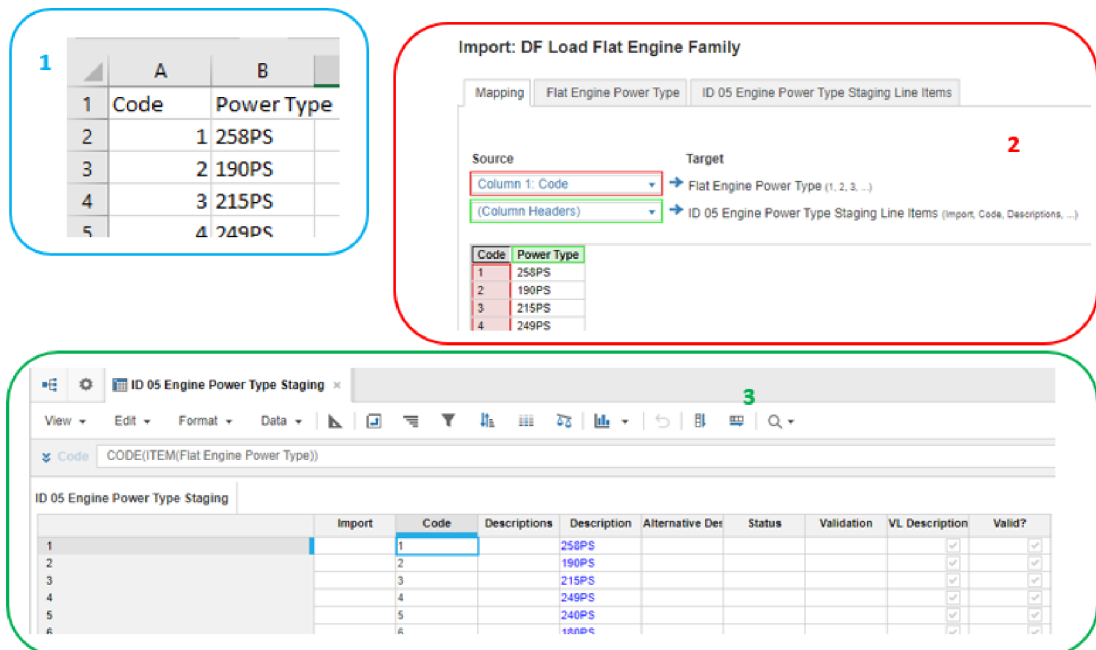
1

| | A | B |
|---|---|---|
| 1 | Code | Power Type |
| 2 | 1 | 258PS |
| 3 | 2 | 190PS |
| 4 | 3 | 215PS |
| 5 | 4 | 249PS |

Import: DF Load Flat Engine Family

Mapping | Flat Engine Power Type | ID 05 Engine Power Type Staging Line Items

2

Source
Target
Column 1: Code → Flat Engine Power Type (1, 2, 3, ...)
(Column Headers) → ID 05 Engine Power Type Staging Line Items (Import, Code, Descriptions, ...)

| Code | Power Type |
|---|---|
| 1 | 258PS |
| 2 | 190PS |
| 3 | 215PS |
| 4 | 249PS |

ID 05 Engine Power Type Staging ×

3

View ▾ Edit ▾ Format ▾ Data ▾

Code CODE(ITEM(Flat Engine Power Type))

ID 05 Engine Power Type Staging

| | Import | Code | Descriptions | Description | Alternative Des | Status | Validation | VL Description | Valid? |
|---|---|---|---|---|---|---|---|---|---|
| 1 | | 1 | | 258PS | | | | | |
| 2 | | 2 | | 190PS | | | | | |
| 3 | | 3 | | 215PS | | | | | |
| 4 | | 4 | | 249PS | | | | | |
| 5 | | 5 | | 240PS | | | | | |
| 6 | | 6 | | 180PS | | | | | |